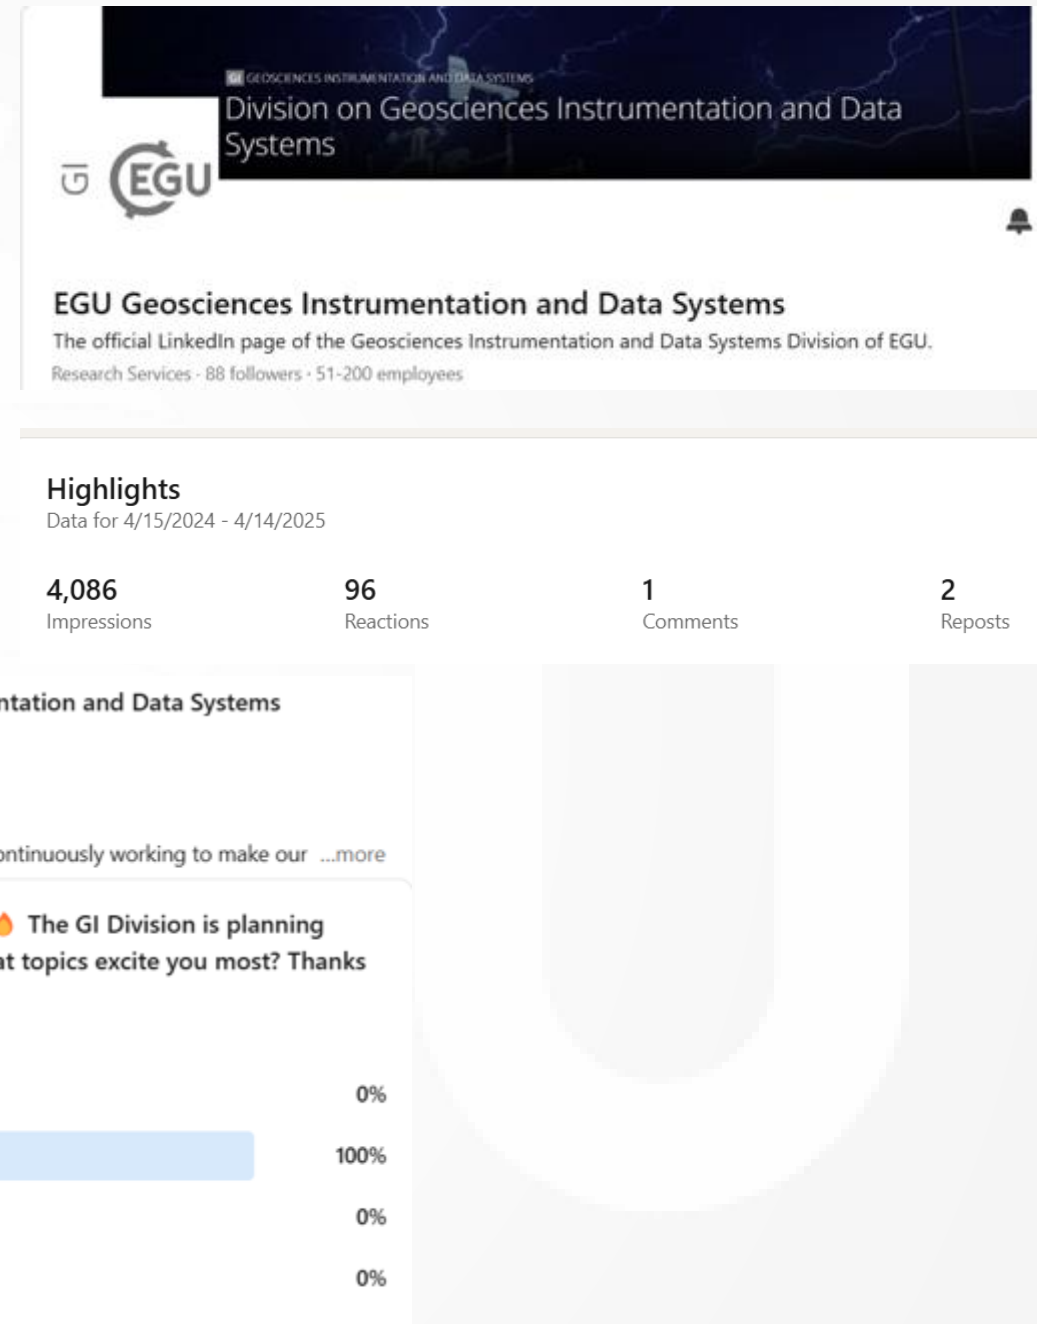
GI GEOSCIENCES INSTRUMENTATION AND DATA SYSTEMS
Division on Geosciences Instrumentation and Data Systems

GI EGU

EGU Geosciences Instrumentation and Data Systems
The official LinkedIn page of the Geosciences Instrumentation and Data Systems Division of EGU.
Research Services · 88 followers · 51-200 employees

Highlights
Data for 4/15/2024 - 4/14/2025

| 4,086 | 96 | 1 | 2 |
|---|---|---|---|
| Impressions | Reactions | Comments | Reposts |

ntation and Data Systems

ontinuously working to make our ...more

The GI Division is planning
it topics excite you most? Thanks

0%
100%
0%
0%